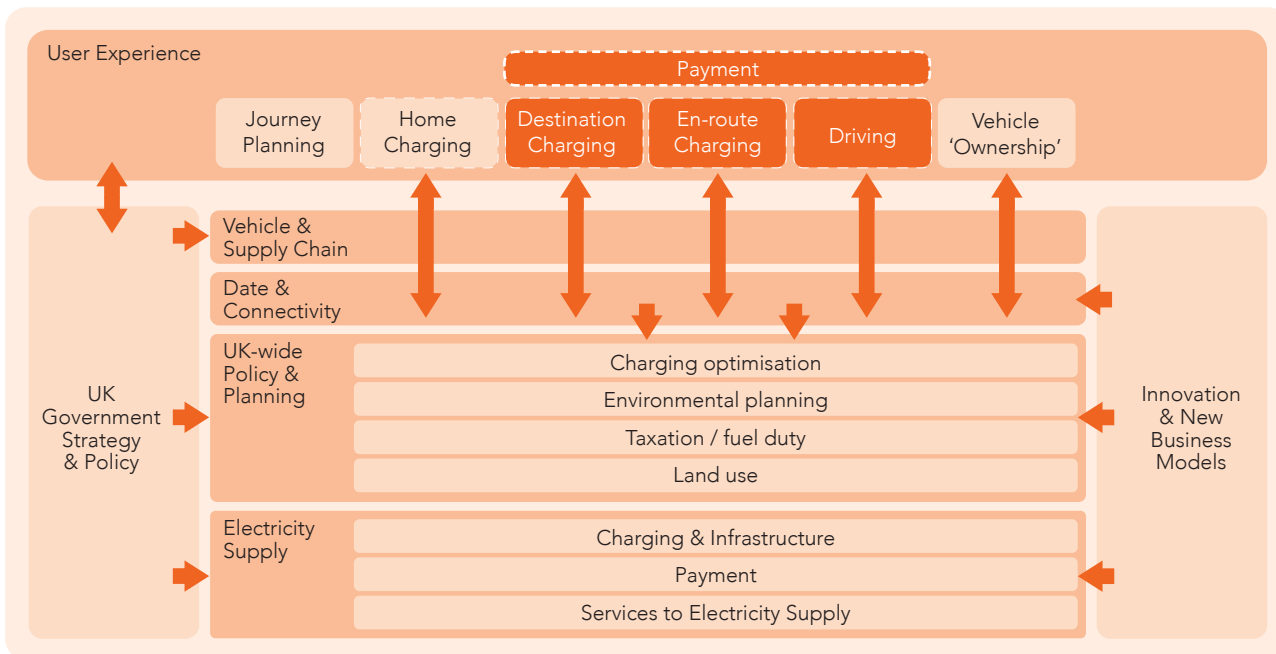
User Experience

Payment

Journey Planning

Home Charging

Destination Charging

En-route Charging

Driving

Vehicle 'Ownership'

UK Government Strategy & Policy

Vehicle & Supply Chain

Date & Connectivity

UK-wide Policy & Planning

Charging optimisation

Environmental planning

Taxation / fuel duty

Land use

Electricity Supply

Charging & Infrastructure

Payment

Services to Electricity Supply

Innovation & New Business Models